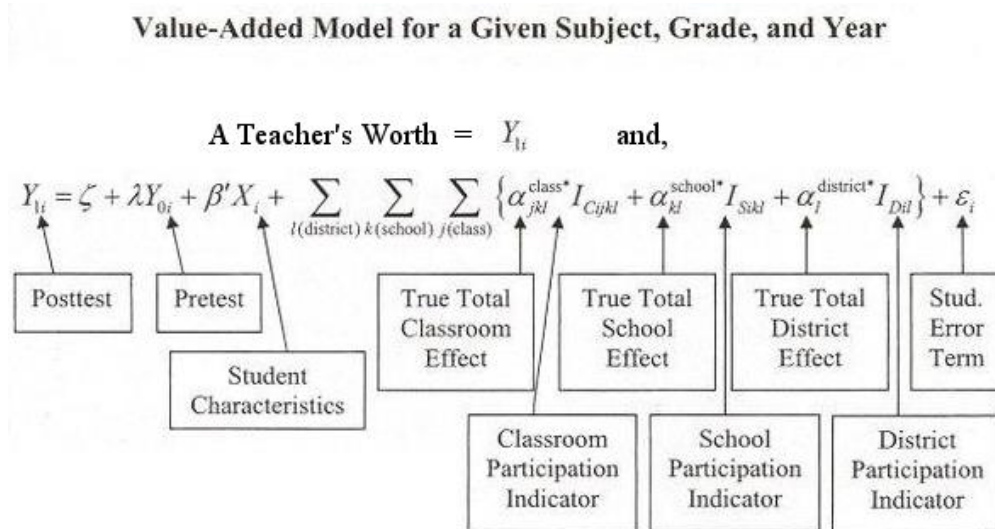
Value-Added Model for a Given Subject, Grade, and Year

A Teacher's Worth = $Y_{1i}$ and,

$Y_{1i} = \zeta + \lambda Y_{0i} + \beta' X_i + \sum_{l(\text{district})} \sum_{k(\text{school})} \sum_{j(\text{class})} \left\{ \alpha_{jkl}^{\text{class*}} I_{Cijkl} + \alpha_{kl}^{\text{school*}} I_{Sikl} + \alpha_{l}^{\text{district*}} I_{Dil} \right\} + \varepsilon_i$

Posttest

Pretest

Student Characteristics

True Total Classroom Effect

Classroom Participation Indicator

True Total School Effect

School Participation Indicator

True Total District Effect

District Participation Indicator

Stud. Error Term